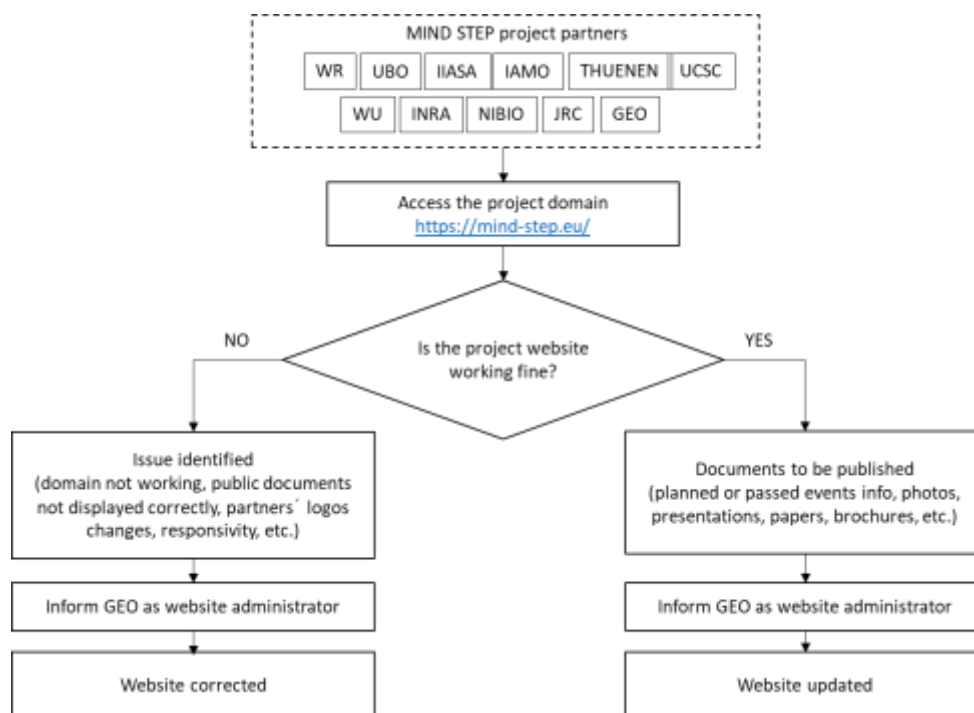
MIND STEP project partners

WR UBO IIASA IAMO THUENEN UCSC

WU INRA NIBIO JRC GEO

Access the project domain
https://mind-step.eu/

Is the project website working fine?

NO

YES

Issue identified (domain not working, public documents not displayed correctly, partners´ logos changes, responsivity, etc.)

Inform GEO as website administrator

Website corrected

Documents to be published (planned or passed events info, photos, presentations, papers, brochures, etc.)

Inform GEO as website administrator

Website updated